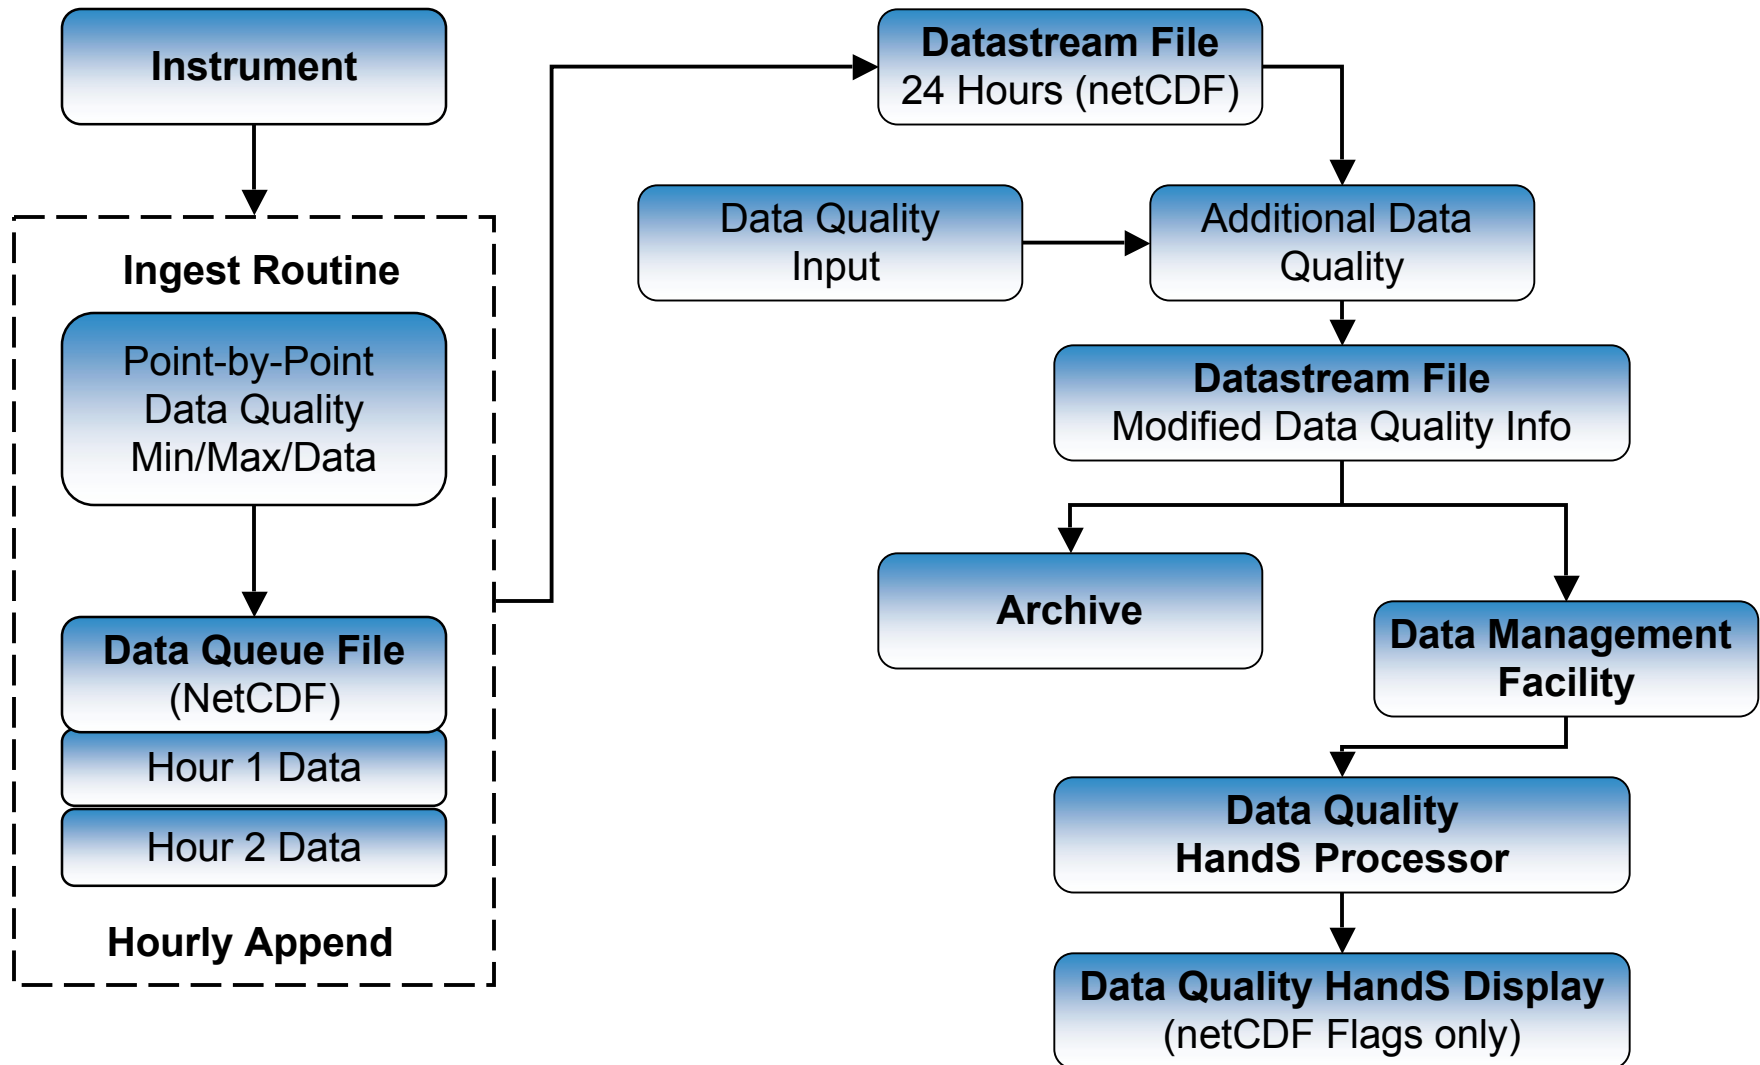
Instrument

Ingest Routine

Point-by-Point
Data Quality
Min/Max/Data

Data Queue File
(NetCDF)

Hour 1 Data

Hour 2 Data

Hourly Append

Datastream File
24 Hours (netCDF)

Data Quality
Input

Additional Data
Quality

Datastream File
Modified Data Quality Info

Archive

Data Management
Facility

Data Quality
HandS Processor

Data Quality HandS Display
(netCDF Flags only)